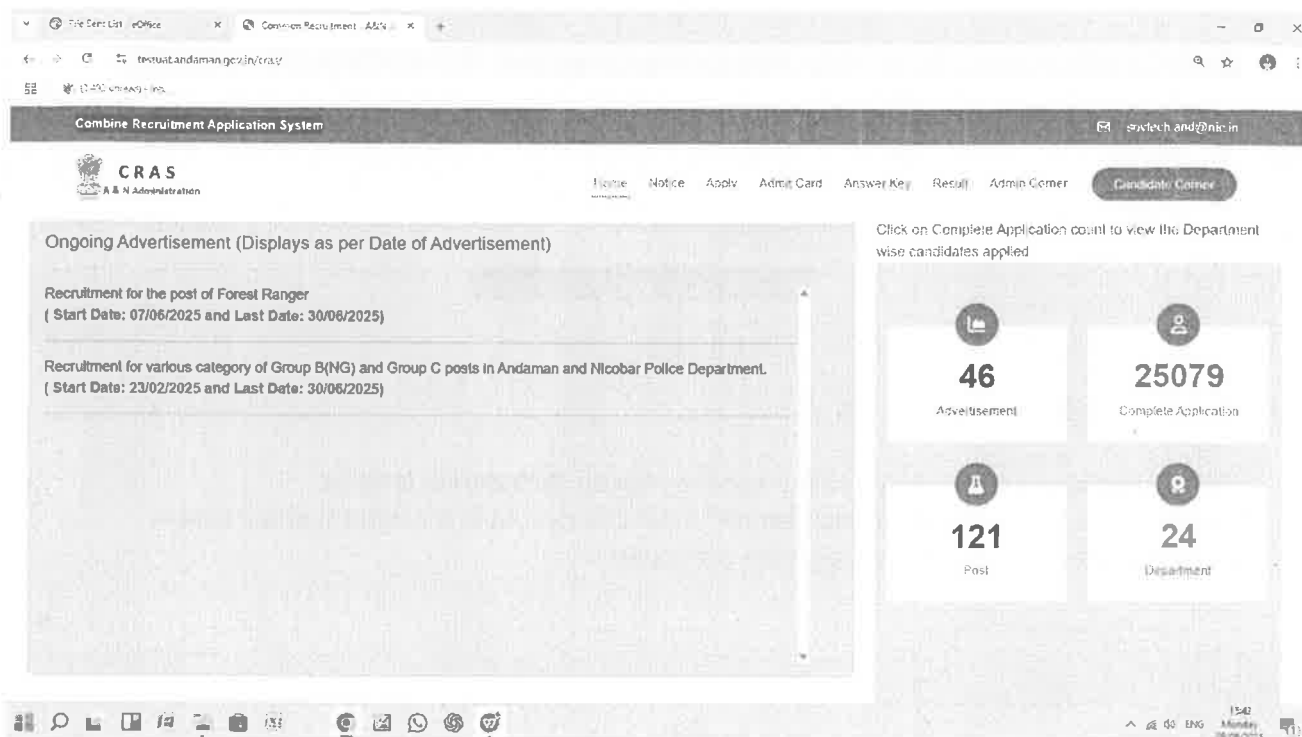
File Sent List | eOffice
Common Recruitment - A&N

testuat.andaman.gov.in/cras/

Combine Recruitment Application System
sodtech.and@nic.in

CRAS
A & N Administration

Home Notice Apply Admit Card Answer Key Result Admin Corner Candidate Corner

Ongoing Advertisement (Displays as per Date of Advertisement)

Recruitment for the post of Forest Ranger
( Start Date: 07/06/2025 and Last Date: 30/06/2025)

Recruitment for various category of Group B(NG) and Group C posts in Andaman and Nicobar Police Department.
( Start Date: 23/02/2025 and Last Date: 30/06/2025)

Click on Complete Application count to view the Department wise candidates applied

46
Advertisement

25079
Complete Application

121
Post

24
Department

ENG
15:42
Monday